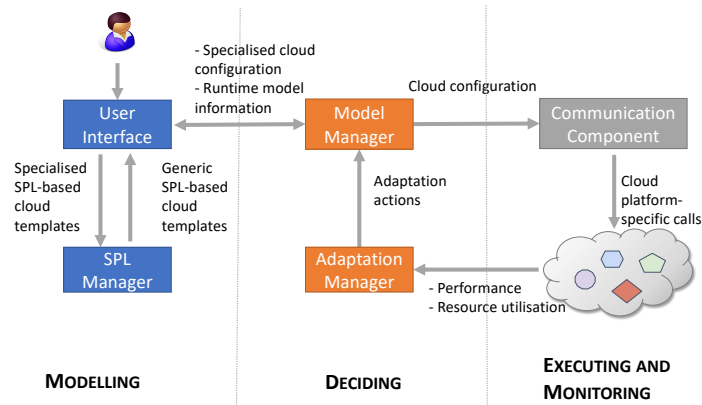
- Specialised cloud configuration
- Runtime model information

User Interface

Model Manager

Cloud configuration

Communication Component

Specialised SPL-based cloud templates

Generic SPL-based cloud templates

Adaptation actions

Cloud platform-specific calls

SPL Manager

Adaptation Manager

- Performance
- Resource utilisation

MODELLING

DECIDING

EXECUTING AND MONITORING